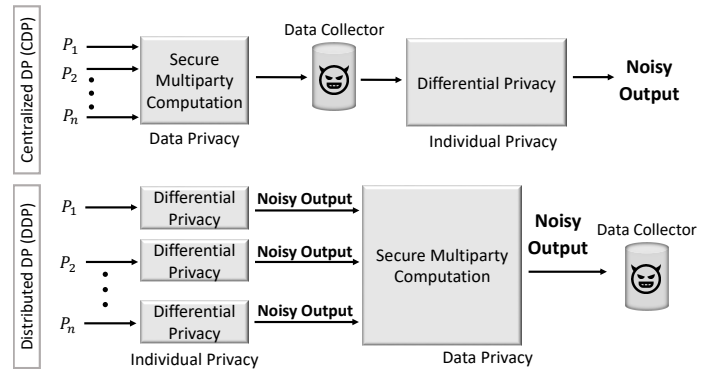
Centralized DP (CDP)

$P_1$
$P_2$
$P_n$

Secure Multiparty Computation

Data Privacy

Data Collector

Differential Privacy

Individual Privacy

Noisy Output

Distributed DP (DDP)

$P_1$
$P_2$
$P_n$

Differential Privacy
Noisy Output
Differential Privacy
Noisy Output
Differential Privacy
Noisy Output

Individual Privacy

Secure Multiparty Computation

Data Privacy

Noisy Output

Data Collector